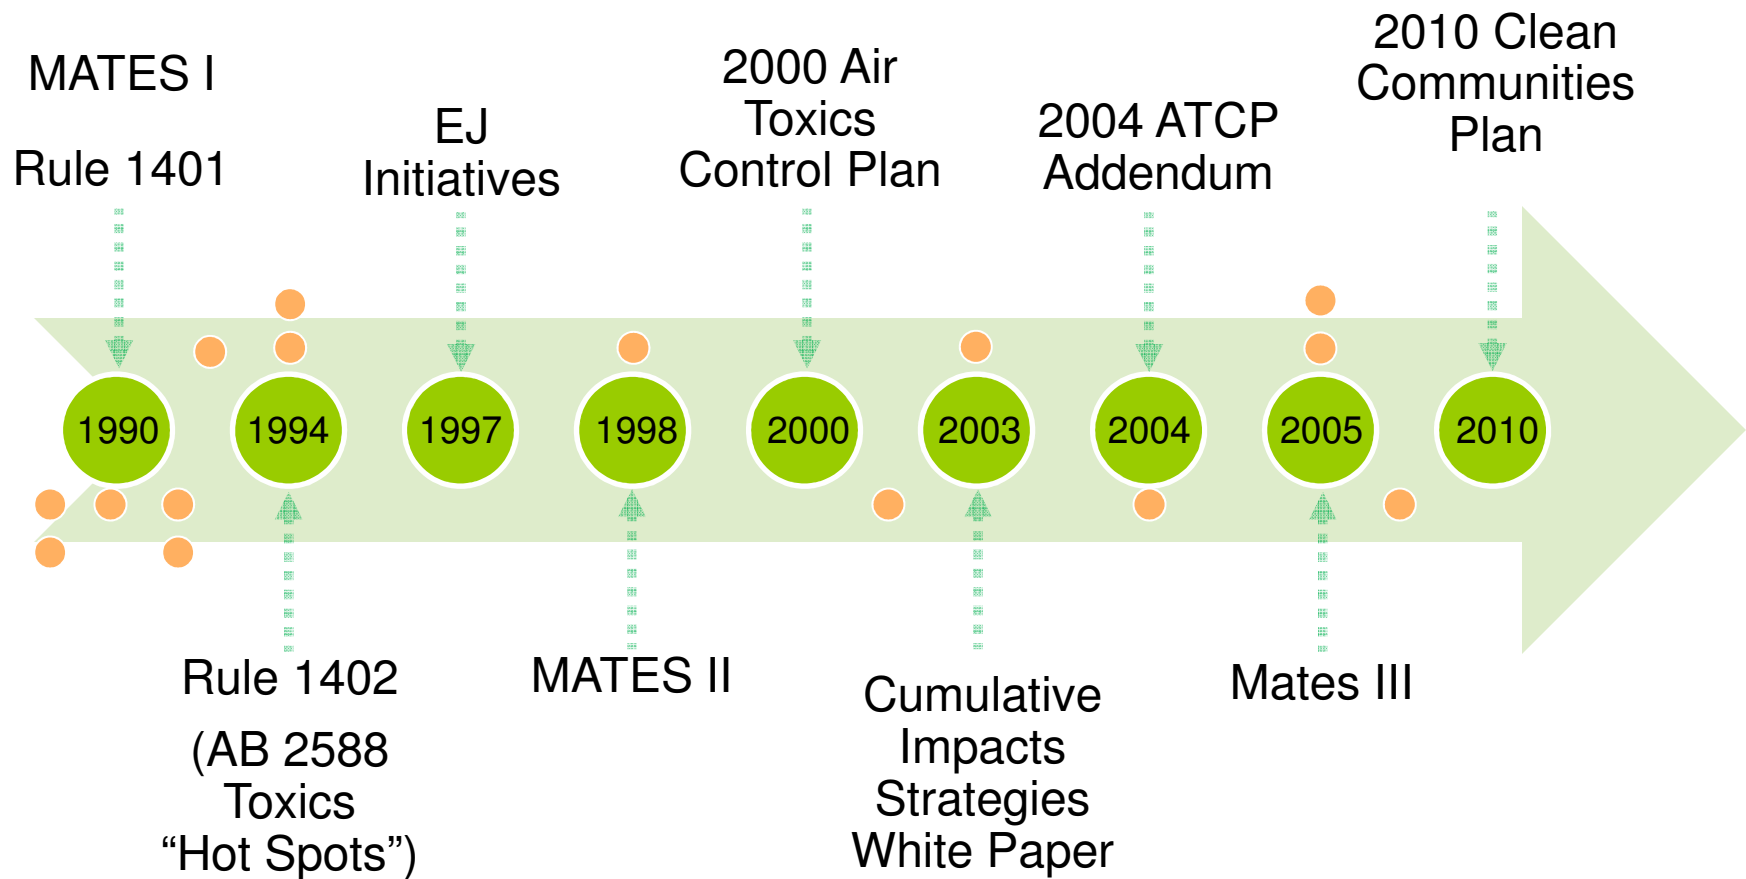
MATES I

Rule 1401

EJ Initiatives

2000 Air Toxics Control Plan

2004 ATCP Addendum

2010 Clean Communities Plan

1990

1994

1997

1998

2000

2003

2004

2005

2010

Rule 1402

(AB 2588 Toxics “Hot Spots”)

MATES II

Cumulative Impacts Strategies White Paper

Mates III